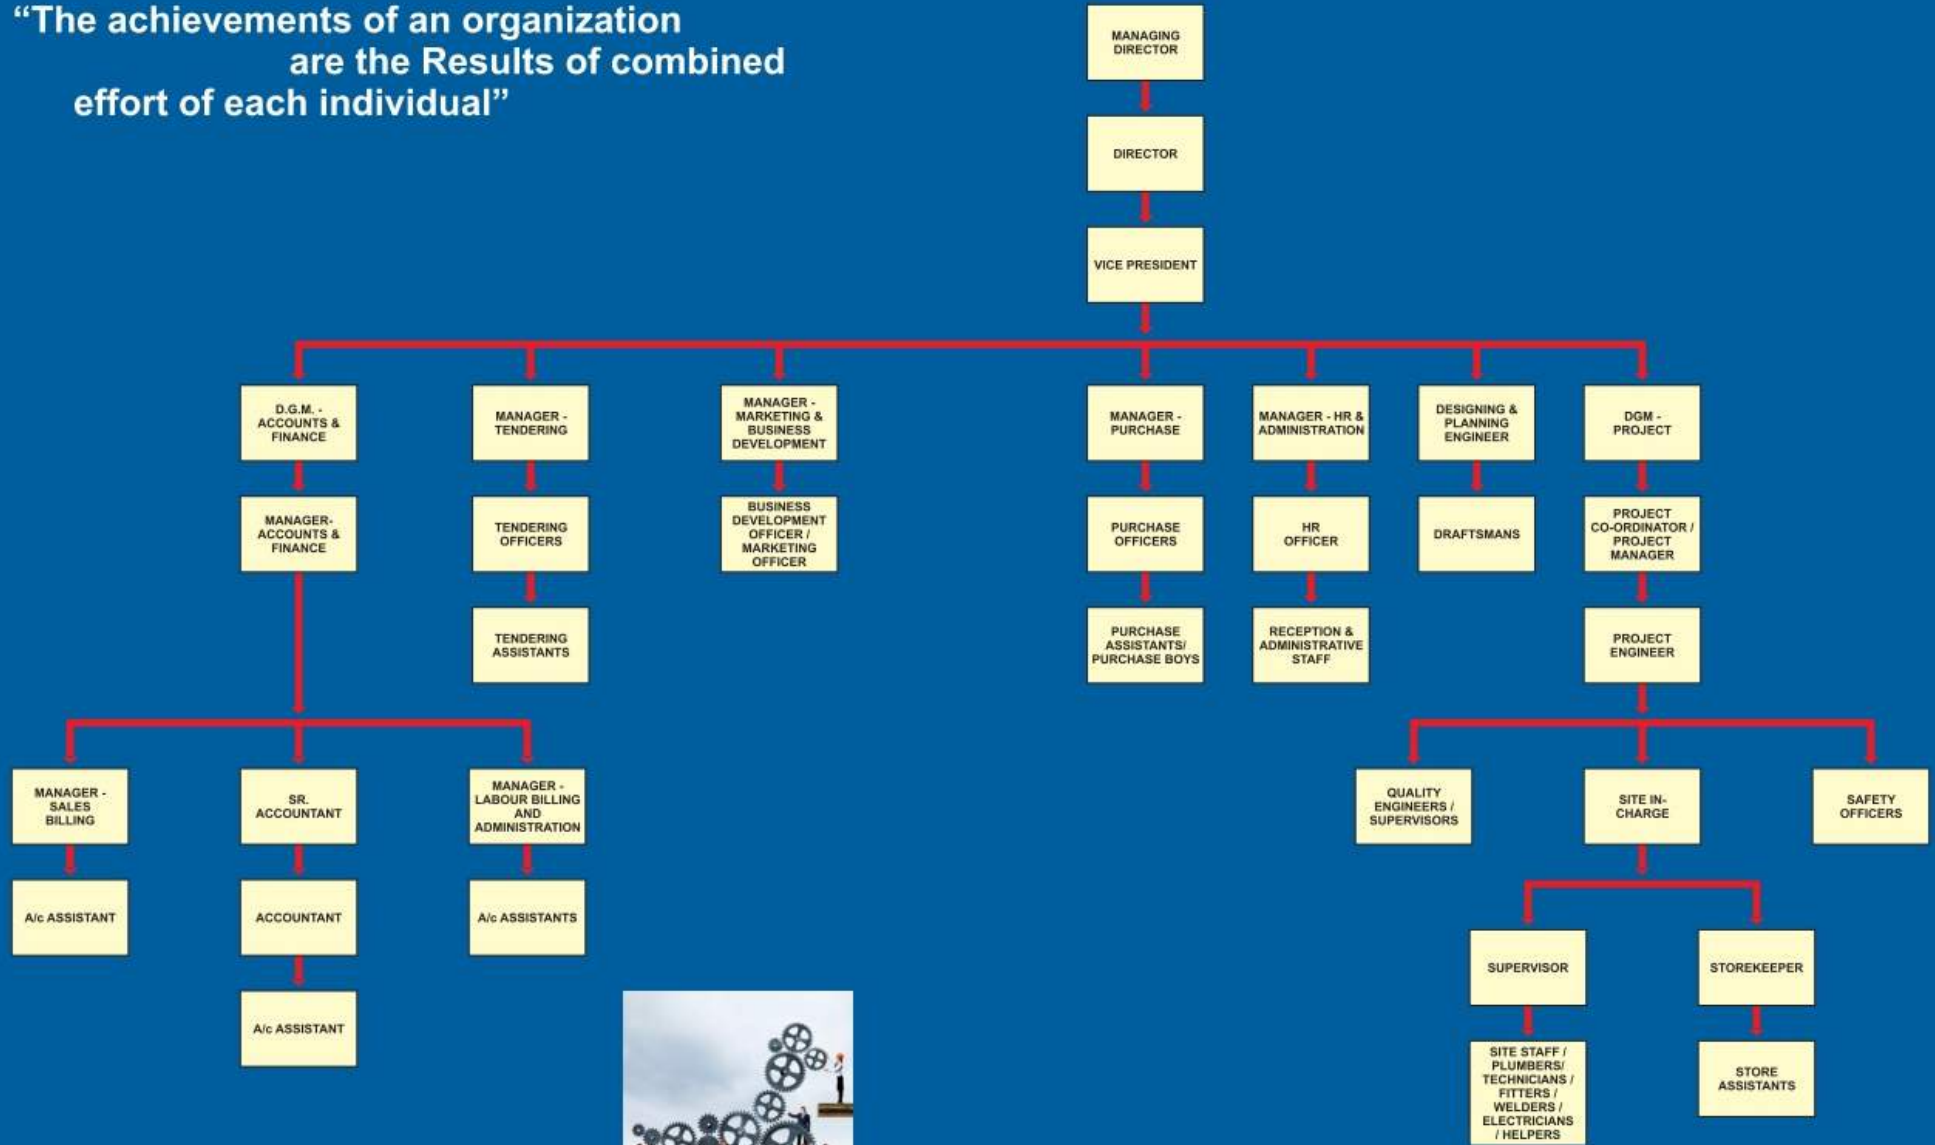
“The achievements of an organization are the Results of combined effort of each individual”

MANAGING DIRECTOR

DIRECTOR

VICE PRESIDENT

D.G.M. - ACCOUNTS & FINANCE

MANAGER-ACCOUNTS & FINANCE

MANAGER - SALES BILLING

A/c ASSISTANT

SR. ACCOUNTANT

ACCOUNTANT

A/c ASSISTANT

MANAGER - LABOUR BILLING AND ADMINISTRATION

A/c ASSISTANTS

MANAGER - TENDERING

TENDERING OFFICERS

TENDERING ASSISTANTS

MANAGER - MARKETING & BUSINESS DEVELOPMENT

BUSINESS DEVELOPMENT OFFICER / MARKETING OFFICER

MANAGER - PURCHASE

PURCHASE OFFICERS

PURCHASE ASSISTANTS/ PURCHASE BOYS

MANAGER - HR & ADMINISTRATION

HR OFFICER

RECEPTION & ADMINISTRATIVE STAFF

DESIGNING & PLANNING ENGINEER

DRAFTSMANS

DGM - PROJECT

PROJECT CO-ORDINATOR / PROJECT MANAGER

PROJECT ENGINEER

QUALITY ENGINEERS / SUPERVISORS

SITE IN-CHARGE

SAFETY OFFICERS

SUPERVISOR

SITE STAFF / PLUMBERS/ TECHNICIANS / FITTERS / WELDERS / ELECTRICIANS / HELPERS

STOREKEEPER

STORE ASSISTANTS